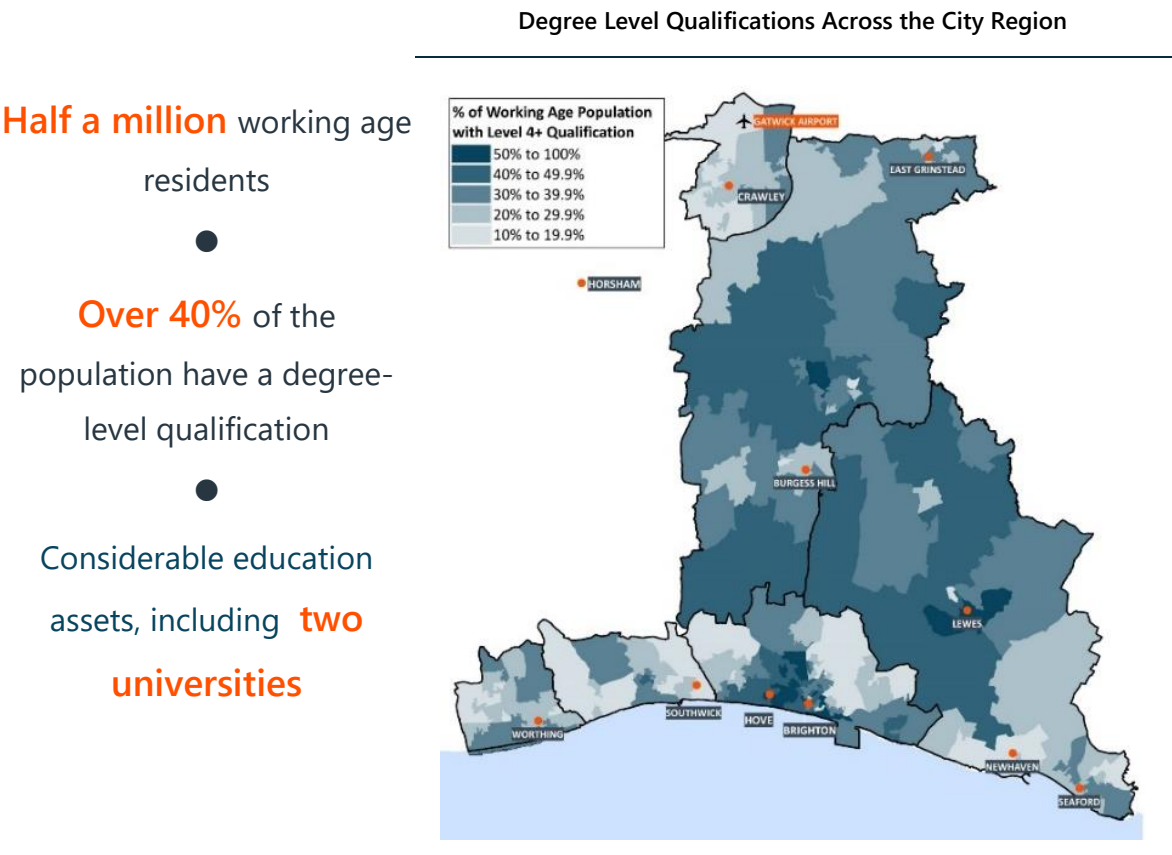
Degree Level Qualifications Across the City Region

Half a million working age residents

Over 40% of the population have a degree-level qualification

Considerable education assets, including two universities

% of Working Age Population with Level 4+ Qualification
50% to 100%
40% to 49.9%
30% to 39.9%
20% to 29.9%
10% to 19.9%

GATWICK AIRPORT
EAST GRINSTEAD
CRAWLEY
HORSHAM
BURGESS HILL
LEWES
SOUTHWICK
HOVE
BRIGHTON
WORTHING
NEWHAVEN
SEAFORD